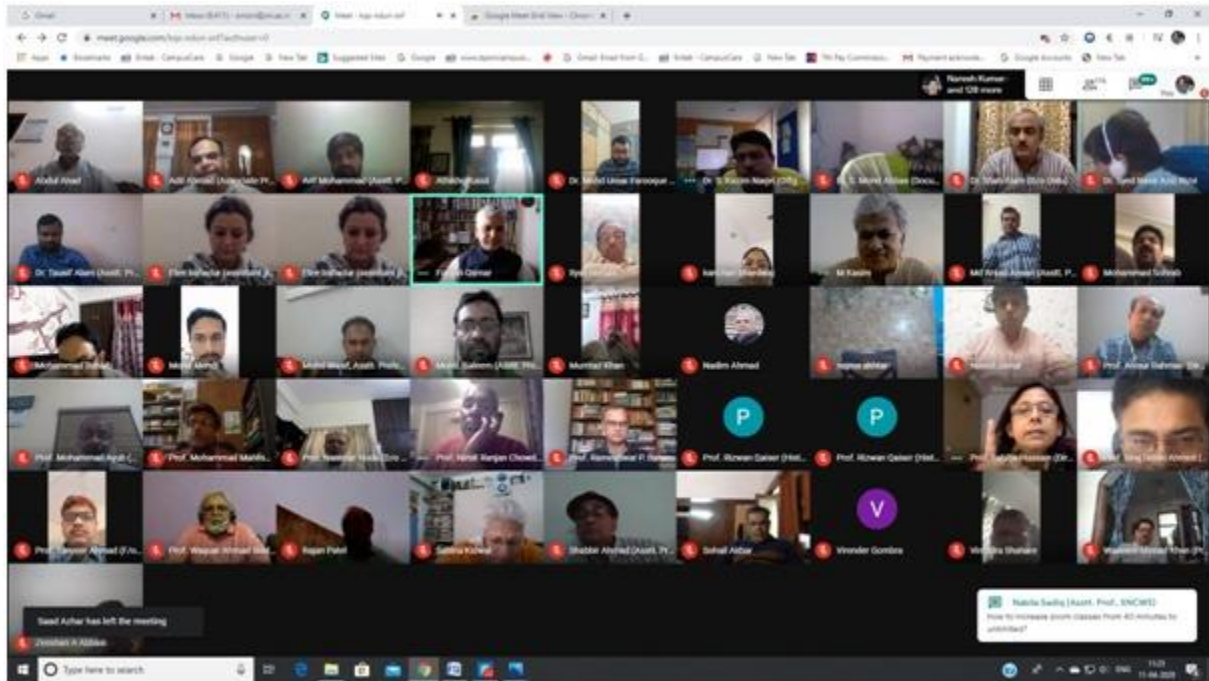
Gmail
Inbox (8417)
Meet - kqs-nduv-oif
Google Meet Grid View - Chrom

meet.google.com/kqs-nduv-oif

Apps
Bookmarks
Suggested Sites
Google
New Tab

Naresh Kumar and 128 more

Abdul Ahad
Adil Ahmad (Associate Pr...
Arif Mohammad (Asstt. P...
Dr. Mohd Umar Farooque ...
Dr. S. Kazim Naqvi (Offg...
Dr. S. Mohd Abbas (Docu...
Dr. Tauaif Alam (Asstt. Pr...
Firdous Qamar
M Kasim
Md Anisul Ansari (Asstt. P...
Mohammad Sohaib
Mohammad Suhail
Mohd Waqar Asstt. Prof...
Mohd. Saleem (Asstt. Pro...
Mumtaz Khan
Nadim Ahmad
Prof. Anwar Rahman (De...
Prof. Mohammad Ayub (...
Prof. Mohammad Mahfo...
Prof. Nimai Ranjan Chowd...
Prof. Rizwan Qaiser (Hist...
Prof. Rizwan Qaiser (Hist...
Prof. Tanveer Ahmad (F/o...
Prof. Waquar Ahmad Ans...
Rajan Patel
Shabbir Ahmed (Asstt. Pr...
Sohail Akbar
Virender Gombra
Waseem Ahmad Khan (Pr...
Saad Azhar has left the meeting
Zeeshan A Abbasi

Nabila Sadiq (Asstt. Prof., SNCWS)
How to increase zoom classes from 40 minutes to unlimited?

Type here to search